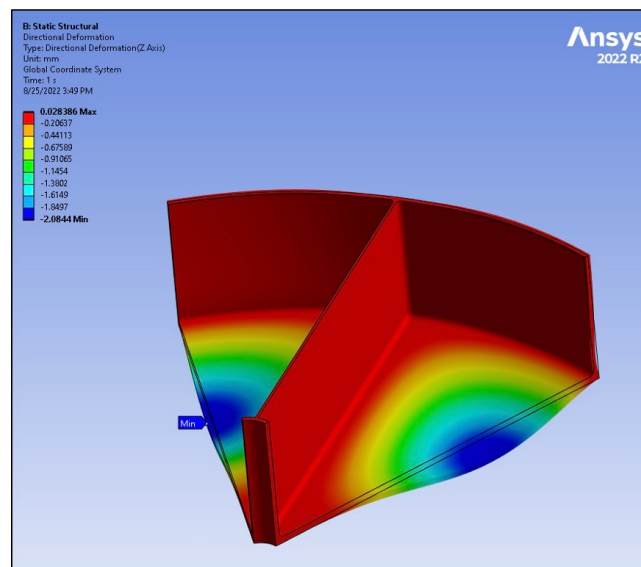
B: Static Structural
Directional Deformation
Type: Directional Deformation(Z Axis)
Unit: mm
Global Coordinate System
Time: 1 s
8/25/2022 3:49 PM

0.028386 Max
-0.20637
-0.44113
-0.67589
-0.91065
-1.1454
-1.3802
-1.6149
-1.8497
-2.0844 Min

Ansys
2022 R2

Min